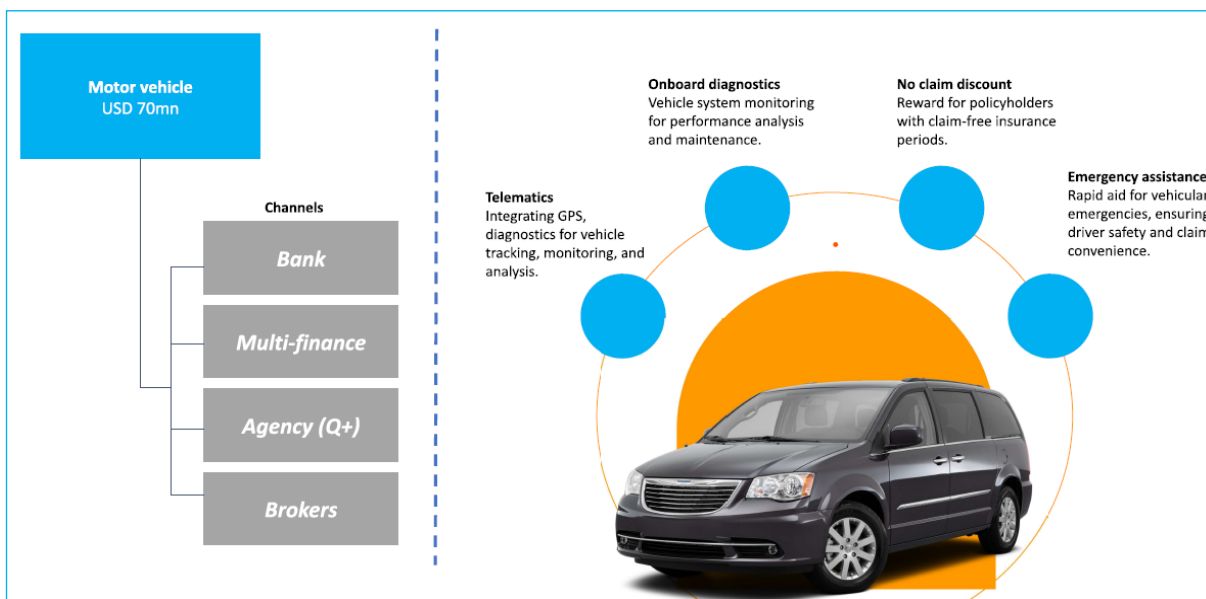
Motor vehicle
USD 70mn

Channels

Bank

Multi-finance

Agency (Q+)

Brokers

Onboard diagnostics
Vehicle system monitoring for performance analysis and maintenance.

No claim discount
Reward for policyholders with claim-free insurance periods.

Telematics
Integrating GPS, diagnostics for vehicle tracking, monitoring, and analysis.

Emergency assistance
Rapid aid for vehicular emergencies, ensuring driver safety and claim convenience.